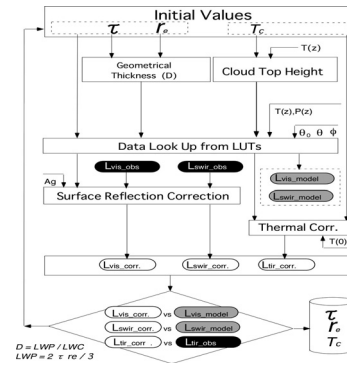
Initial Values

$\tau$ $r_e$ $T_c$

T(z)

Geometrical Thickness (D)

Cloud Top Height

T(z),P(z)

$\theta_0$ $\theta$ $\phi$

Data Look Up from LUTs

$L_{vis\_obs}$

$L_{swir\_obs}$

Ag

$L_{vis\_model}$

$L_{swir\_model}$

Surface Reflection Correction

Thermal Corr.

T(0)

$L_{vis\_corr.}$

$L_{swir\_corr.}$

$L_{tir\_corr.}$

$L_{vis\_corr.}$ vs $L_{vis\_model}$

$L_{swir\_corr.}$ vs $L_{swir\_model}$

$L_{tir\_corr.}$ vs $L_{tir\_obs}$

D = LWP / LWC

LWP = 2 $\tau$ re / 3

$\tau$
$r_e$
$T_c$